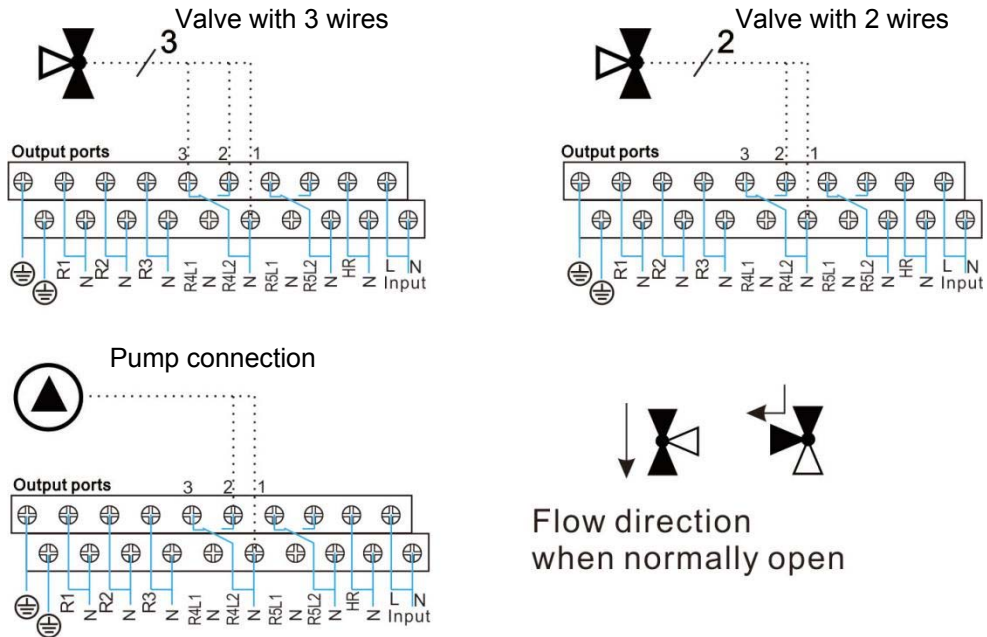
Valve with 3 wires

3

Output ports

3 2 1

R1 N R2 N R3 N R4L1 N R4L2 N R5L1 N R5L2 N HR N L N Input

Valve with 2 wires

2

Output ports

3 2 1

R1 N R2 N R3 N R4L1 N R4L2 N R5L1 N R5L2 N HR N L N Input

Pump connection

Output ports

3 2 1

R1 N R2 N R3 N R4L1 N R4L2 N R5L1 N R5L2 N HR N L N Input

Flow direction when normally open